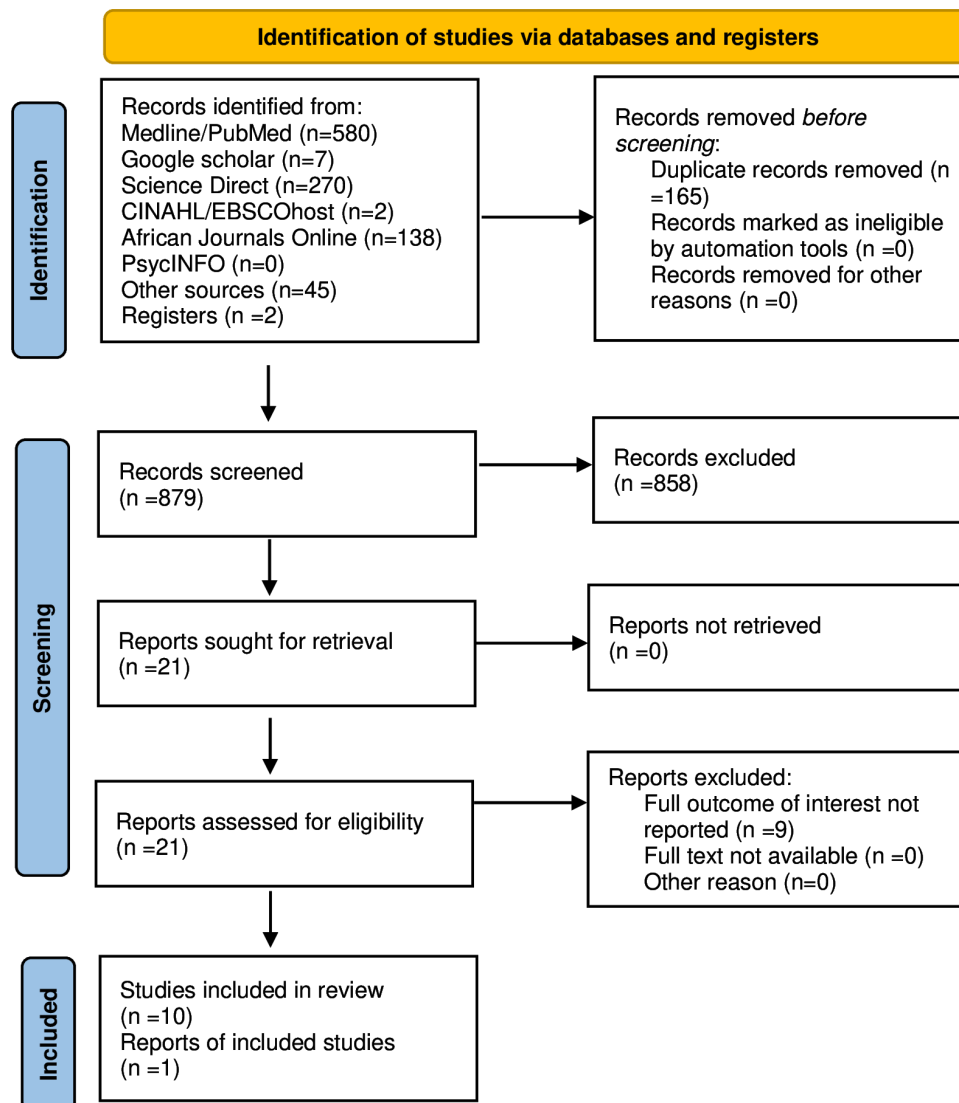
Identification of studies via databases and registers

Identification

Records identified from:
Medline/PubMed (n=580)
Google scholar (n=7)
Science Direct (n=270)
CINAHL/EBSCOhost (n=2)
African Journals Online (n=138)
PsycINFO (n=0)
Other sources (n=45)
Registers (n =2)

Records removed *before screening*:
Duplicate records removed (n =165)
Records marked as ineligible by automation tools (n =0)
Records removed for other reasons (n =0)

Screening

Records screened
(n =879)

Records excluded
(n =858)

Reports sought for retrieval
(n =21)

Reports not retrieved
(n =0)

Reports assessed for eligibility
(n =21)

Reports excluded:
Full outcome of interest not reported (n =9)
Full text not available (n =0)
Other reason (n=0)

Included

Studies included in review
(n =10)
Reports of included studies
(n =1)